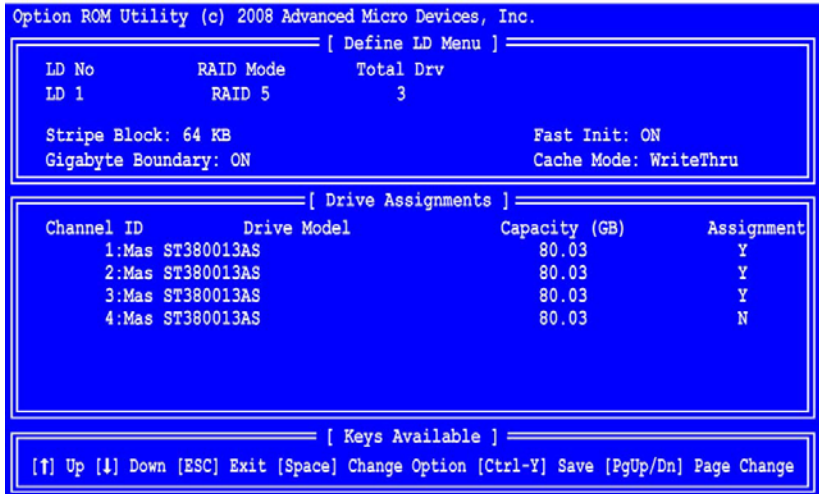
Option ROM Utility (c) 2008 Advanced Micro Devices, Inc.

[ Define LD Menu ]

| LD No | RAID Mode | Total Drv |
|---|---|---|
| LD 1 | RAID 5 | 3 |

Stripe Block: 64 KB
Fast Init: ON
Gigabyte Boundary: ON
Cache Mode: WriteThru

[ Drive Assignments ]

| Channel ID | Drive Model | Capacity (GB) | Assignment |
|---|---|---|---|
| 1:Mas | ST380013AS | 80.03 | Y |
| 2:Mas | ST380013AS | 80.03 | Y |
| 3:Mas | ST380013AS | 80.03 | Y |
| 4:Mas | ST380013AS | 80.03 | N |

[ Keys Available ]

[↑] Up [↓] Down [ESC] Exit [Space] Change Option [Ctrl-Y] Save [PgUp/Dn] Page Change